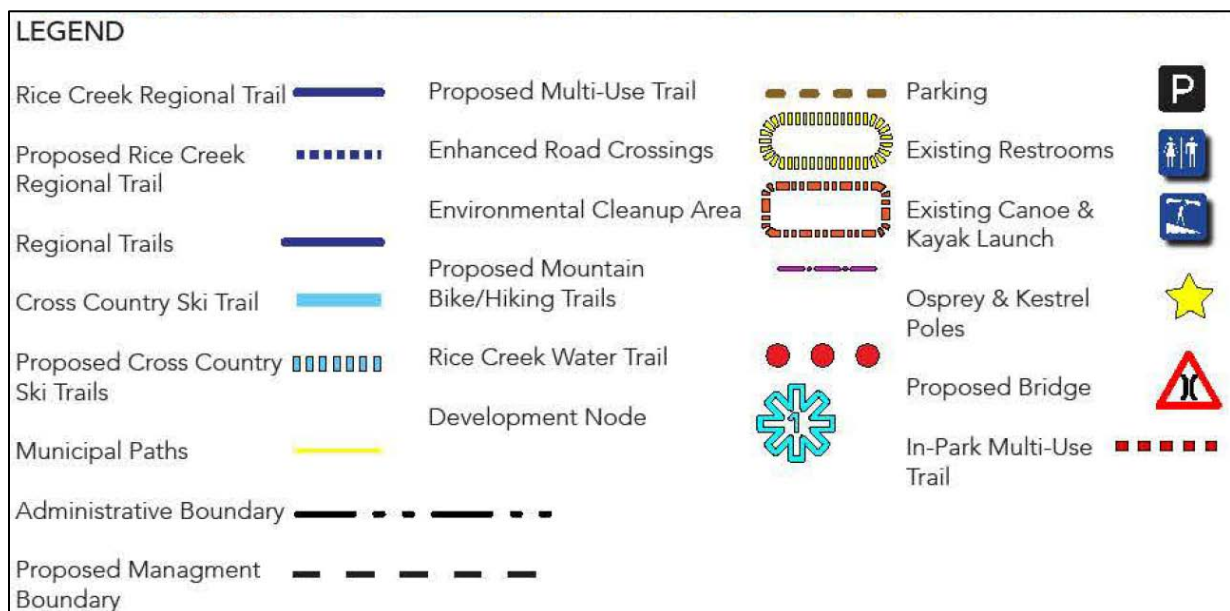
LEGEND

Rice Creek Regional Trail

Proposed Rice Creek Regional Trail

Regional Trails

Cross Country Ski Trail

Proposed Cross Country Ski Trails

Municipal Paths

Administrative Boundary

Proposed Managment Boundary

Proposed Multi-Use Trail

Enhanced Road Crossings

Environmental Cleanup Area

Proposed Mountain Bike/Hiking Trails

Rice Creek Water Trail

Development Node

1

Parking

P

Existing Restrooms

Existing Canoe & Kayak Launch

Osprey & Kestrel Poles

Proposed Bridge

In-Park Multi-Use Trail